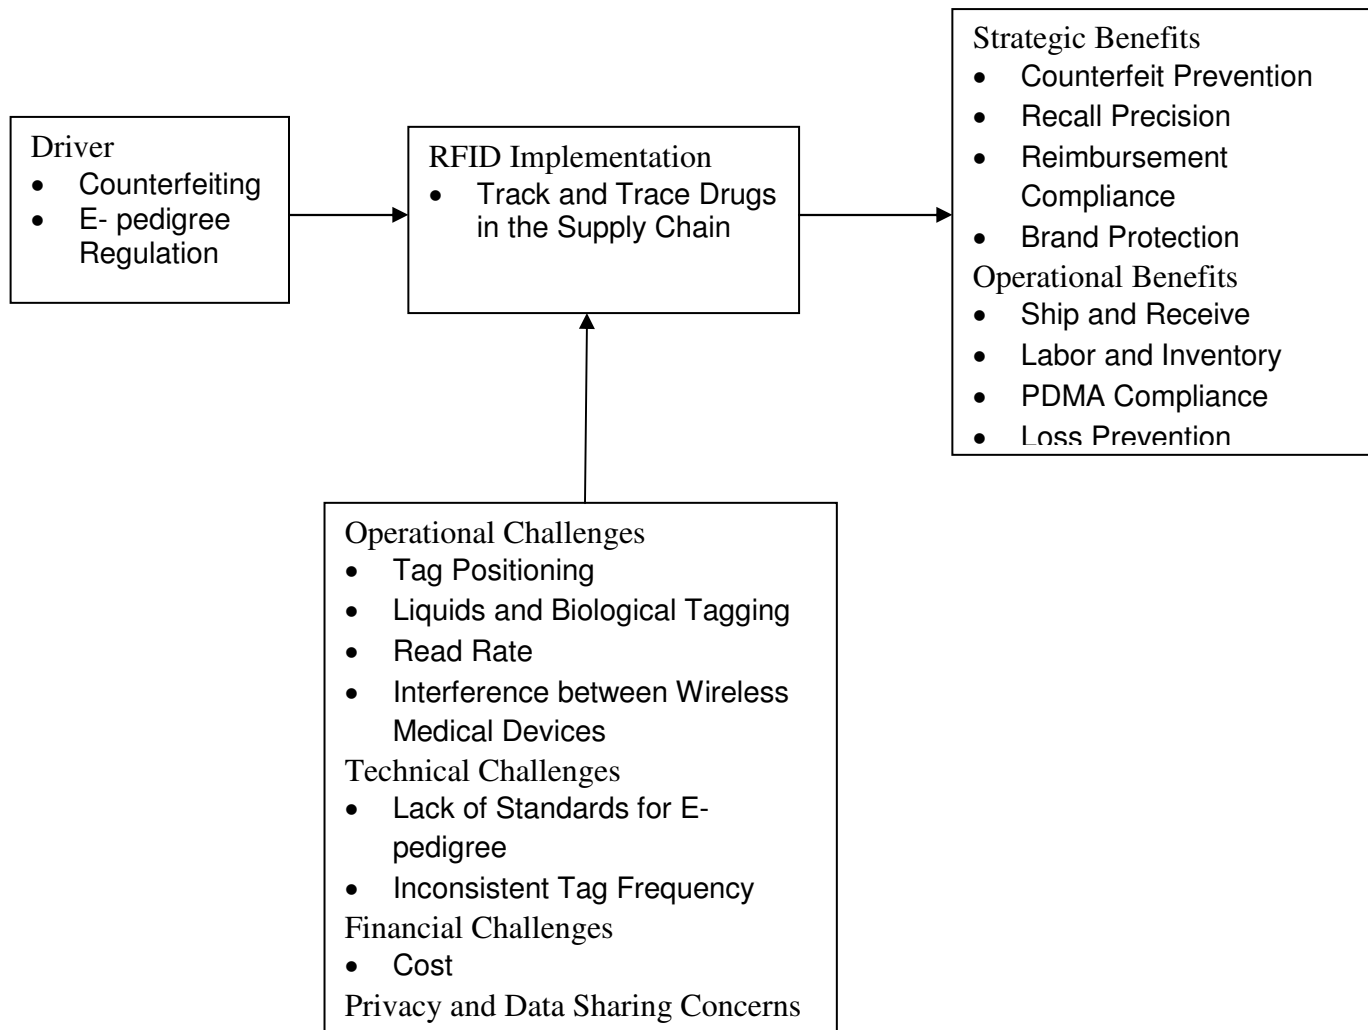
Driver
- Counterfeiting
- E- pedigree Regulation

RFID Implementation
- Track and Trace Drugs in the Supply Chain

Strategic Benefits
- Counterfeit Prevention
- Recall Precision
- Reimbursement Compliance
- Brand Protection

Operational Benefits
- Ship and Receive
- Labor and Inventory
- PDMA Compliance
- Loss Prevention

Operational Challenges
- Tag Positioning
- Liquids and Biological Tagging
- Read Rate
- Interference between Wireless Medical Devices

Technical Challenges
- Lack of Standards for E-pedigree
- Inconsistent Tag Frequency

Financial Challenges
- Cost

Privacy and Data Sharing Concerns